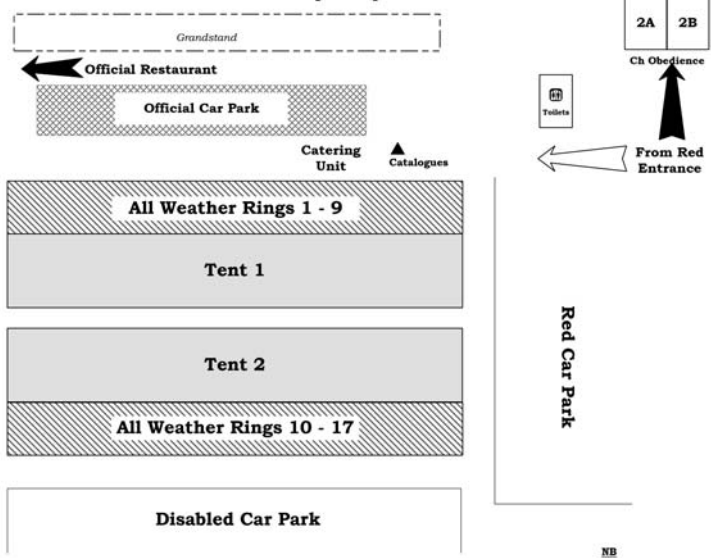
Grandstand

2A

2B

Ch Obedience

Official Restaurant

Official Car Park

Toilets

Catering Unit

Catalogues

From Red Entrance

All Weather Rings 1 - 9

Tent 1

Tent 2

All Weather Rings 10 - 17

Red Car Park

Disabled Car Park

NB